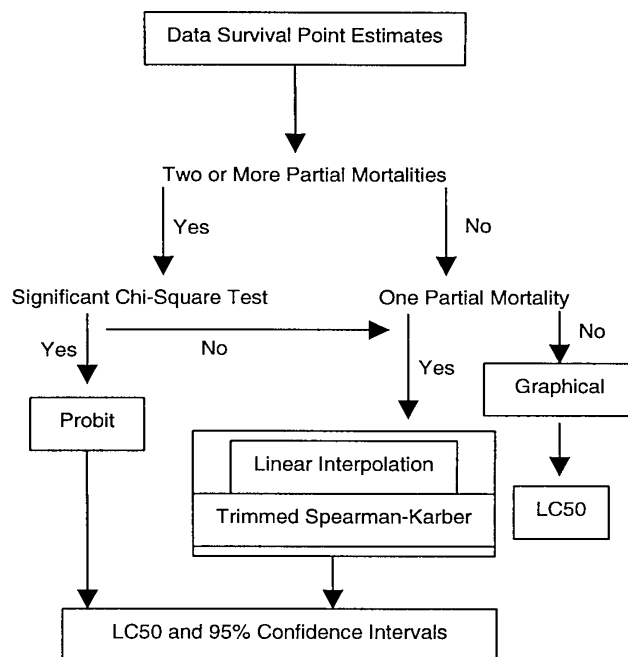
Data Survival Point Estimates

Two or More Partial Mortalities

Yes

No

Significant Chi-Square Test

One Partial Mortality

Yes

No

No

Yes

Graphical

Probit

Linear Interpolation

Trimmed Spearman-Karber

LC50

LC50 and 95% Confidence Intervals